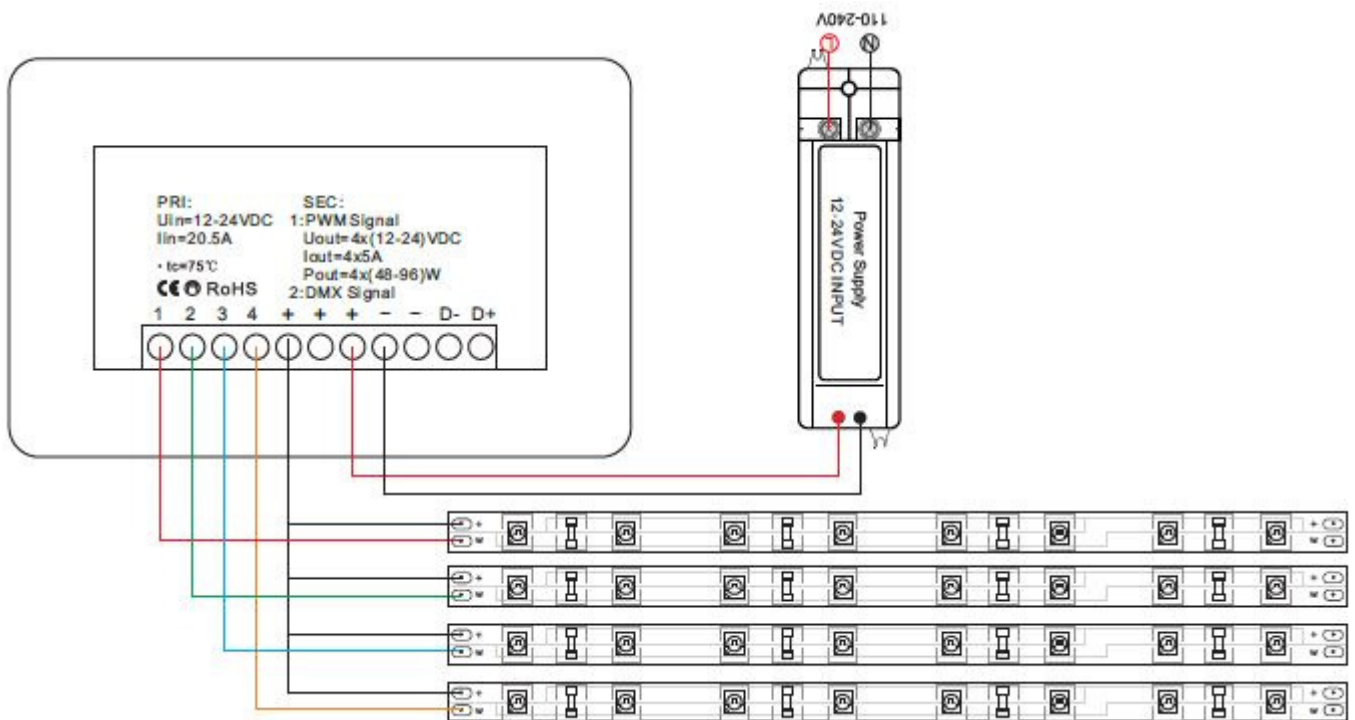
110-240V
L N

PRI:
Uin=12-24VDC
Iin=20.5A
• tc=75℃
CE RoHS

SEC:
1:PWM Signal
Uout=4x(12-24)VDC
Iout=4x5A
Pout=4x(48-96)W
2:DMX Signal

1 2 3 4 + + + − − D- D+

Power Supply
12-24VDC INPUT

+ w
+ w
+ w
+ w
+ w
+ w
+ w
+ w